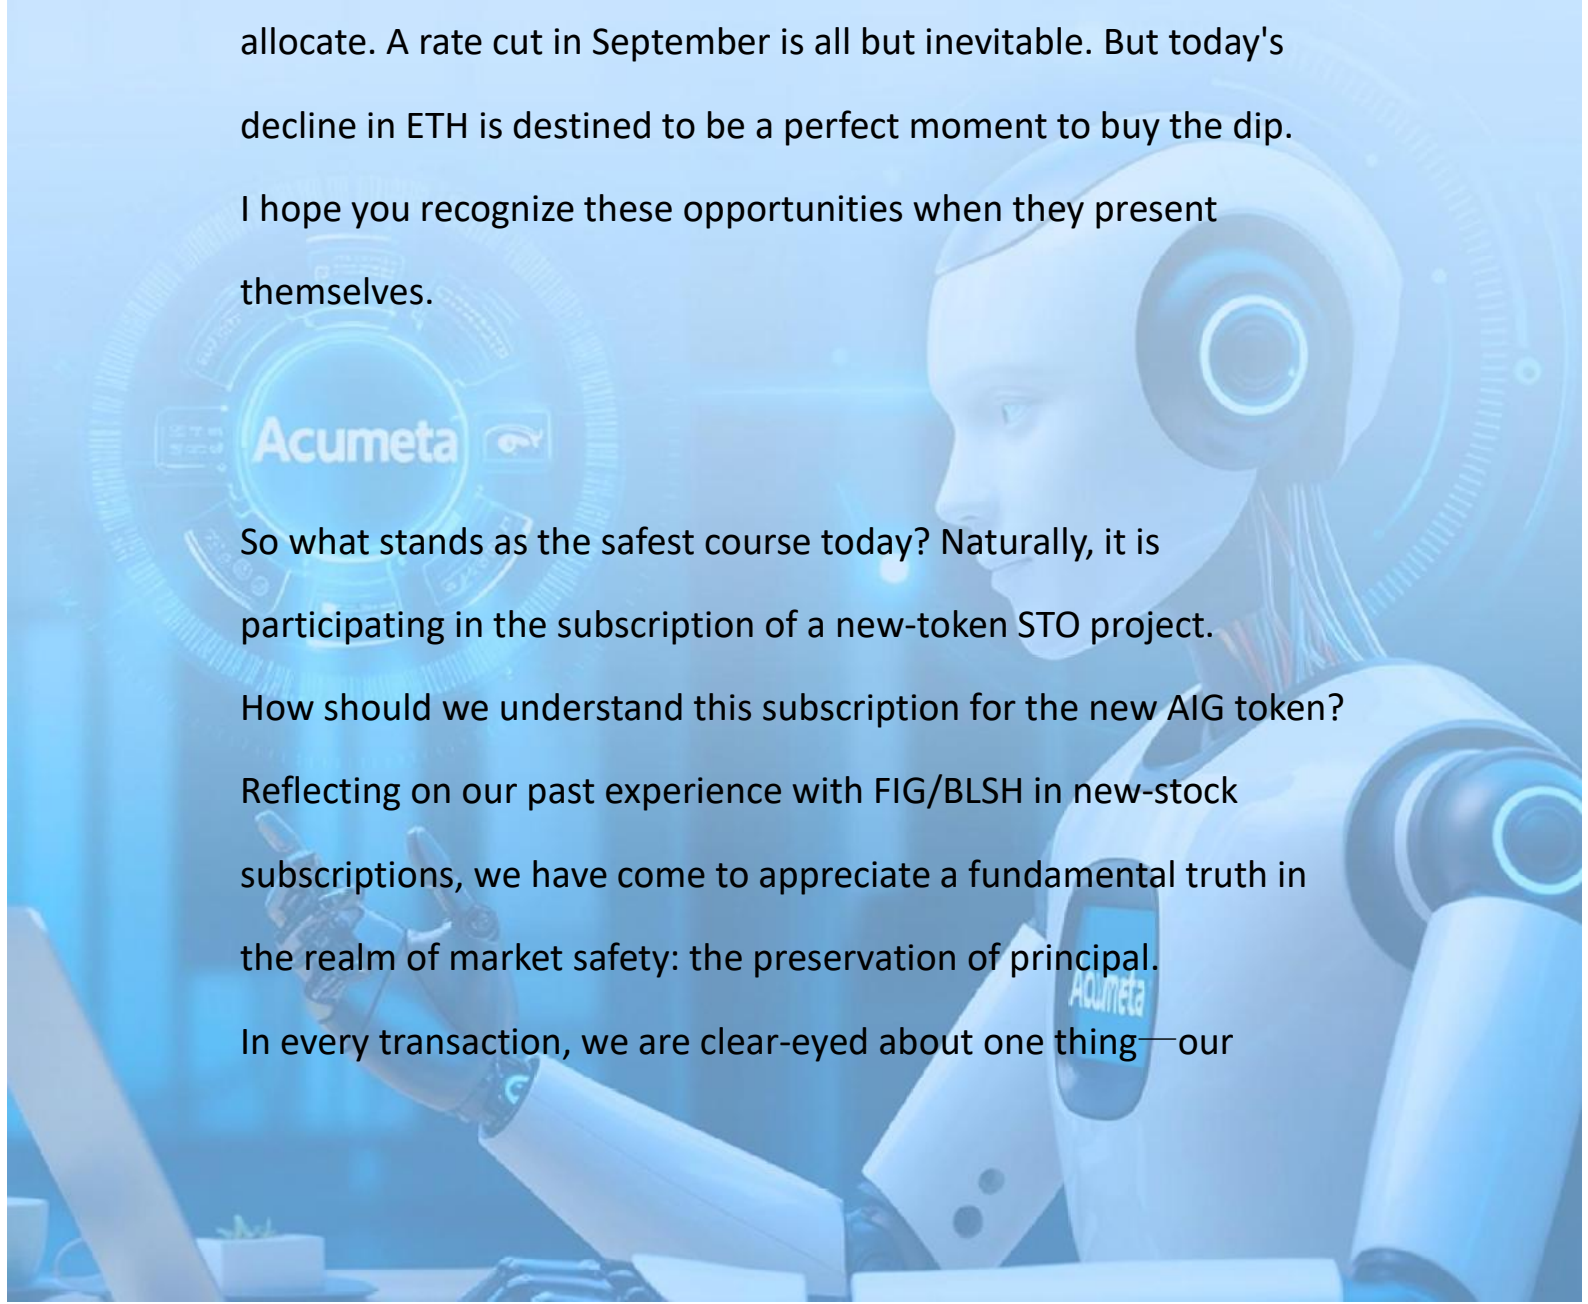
allocate. A rate cut in September is all but inevitable. But today's decline in ETH is destined to be a perfect moment to buy the dip. I hope you recognize these opportunities when they present themselves.

Acumeta

So what stands as the safest course today? Naturally, it is participating in the subscription of a new-token STO project. How should we understand this subscription for the new AIG token? Reflecting on our past experience with FIG/BLSH in new-stock subscriptions, we have come to appreciate a fundamental truth in the realm of market safety: the preservation of principal.

Acumeta

In every transaction, we are clear-eyed about one thing—our